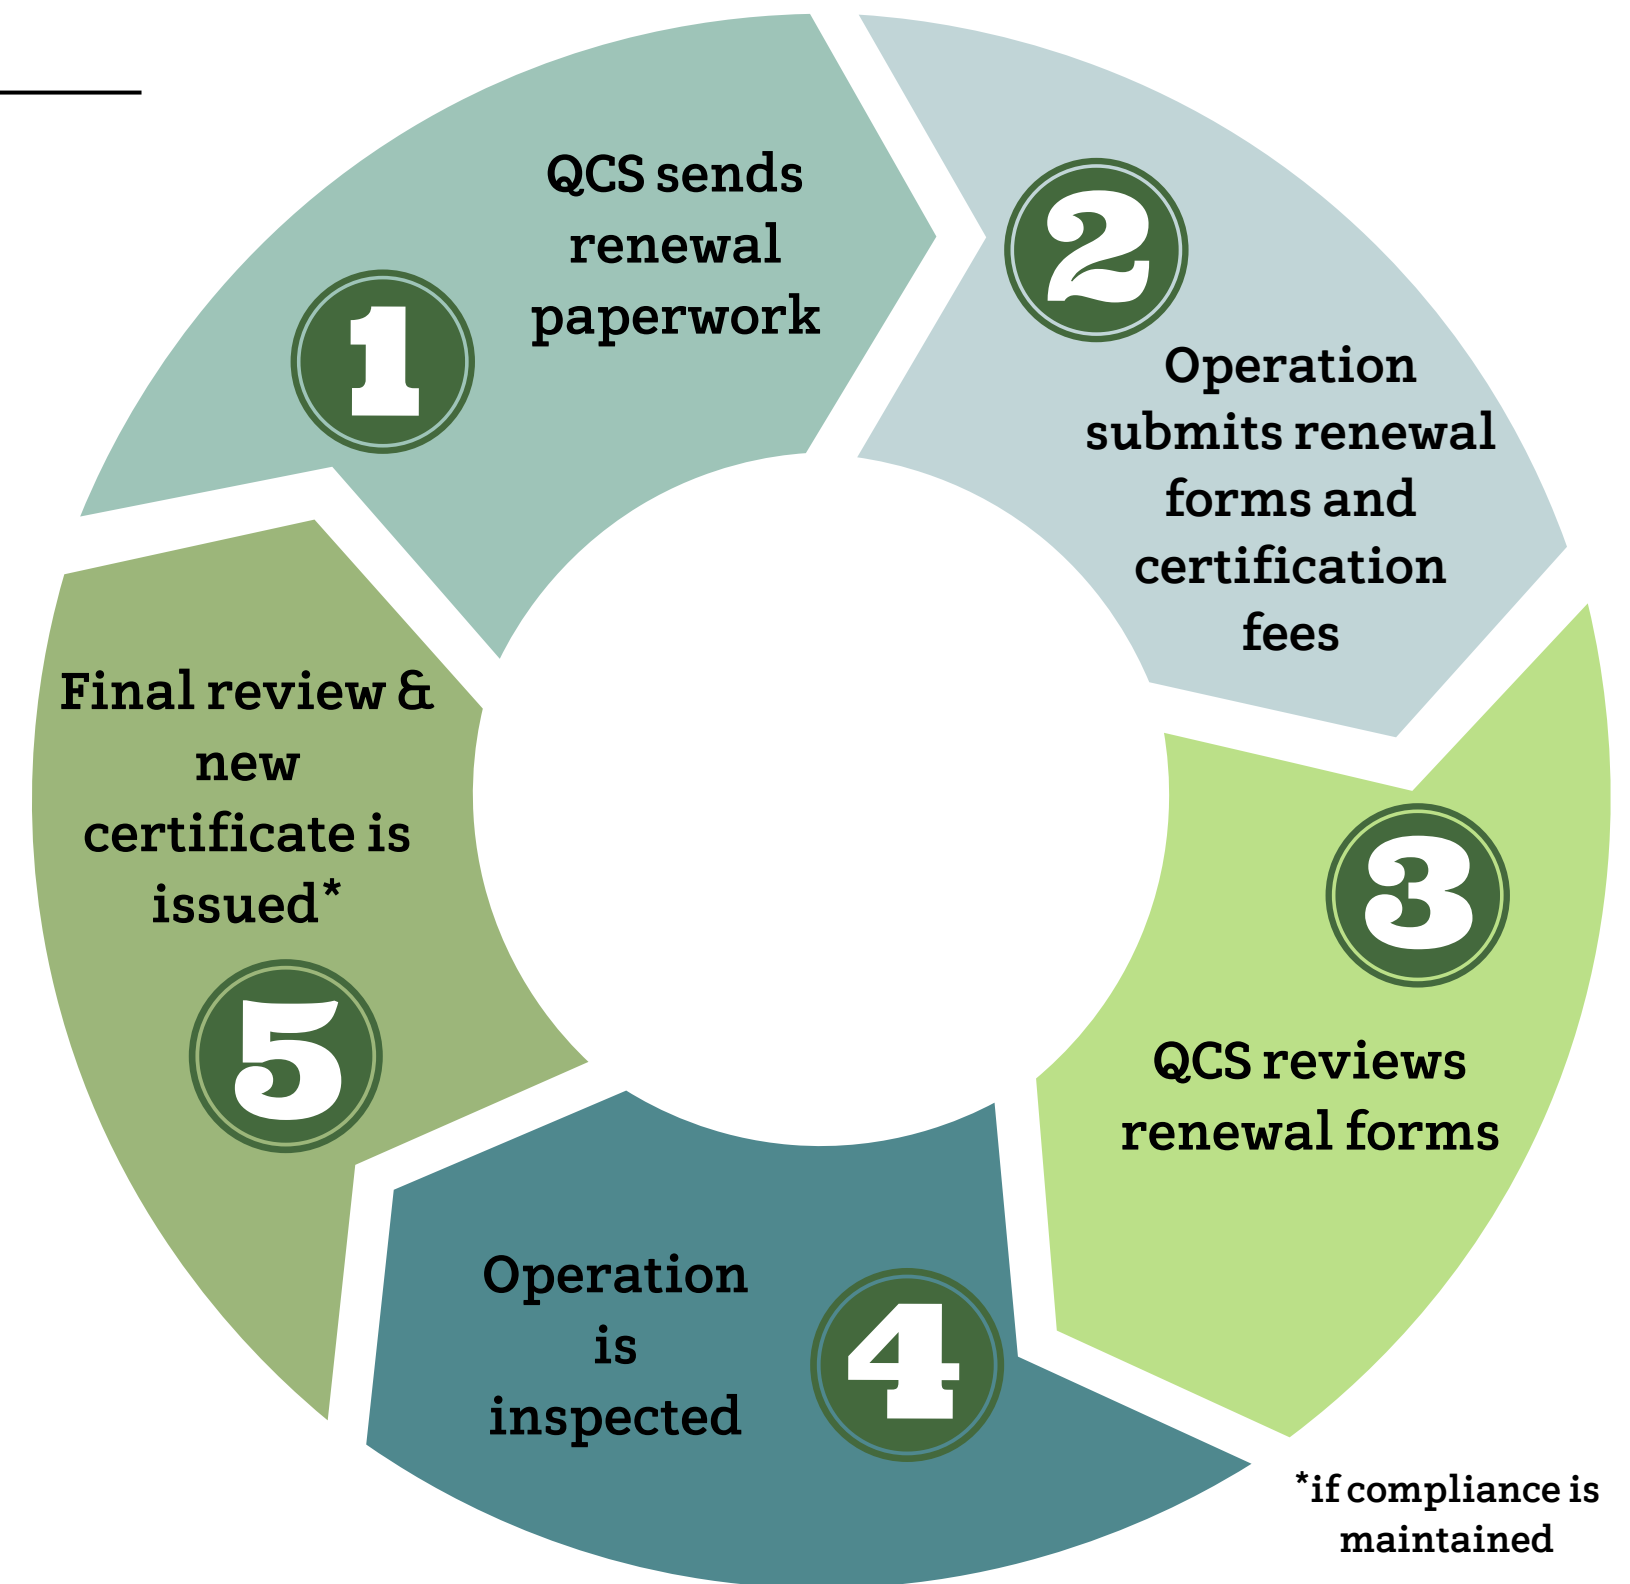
1
QCS sends renewal paperwork

2
Operation submits renewal forms and certification fees

3
QCS reviews renewal forms

4
Operation is inspected

5
Final review & new certificate is issued*

*if compliance is maintained